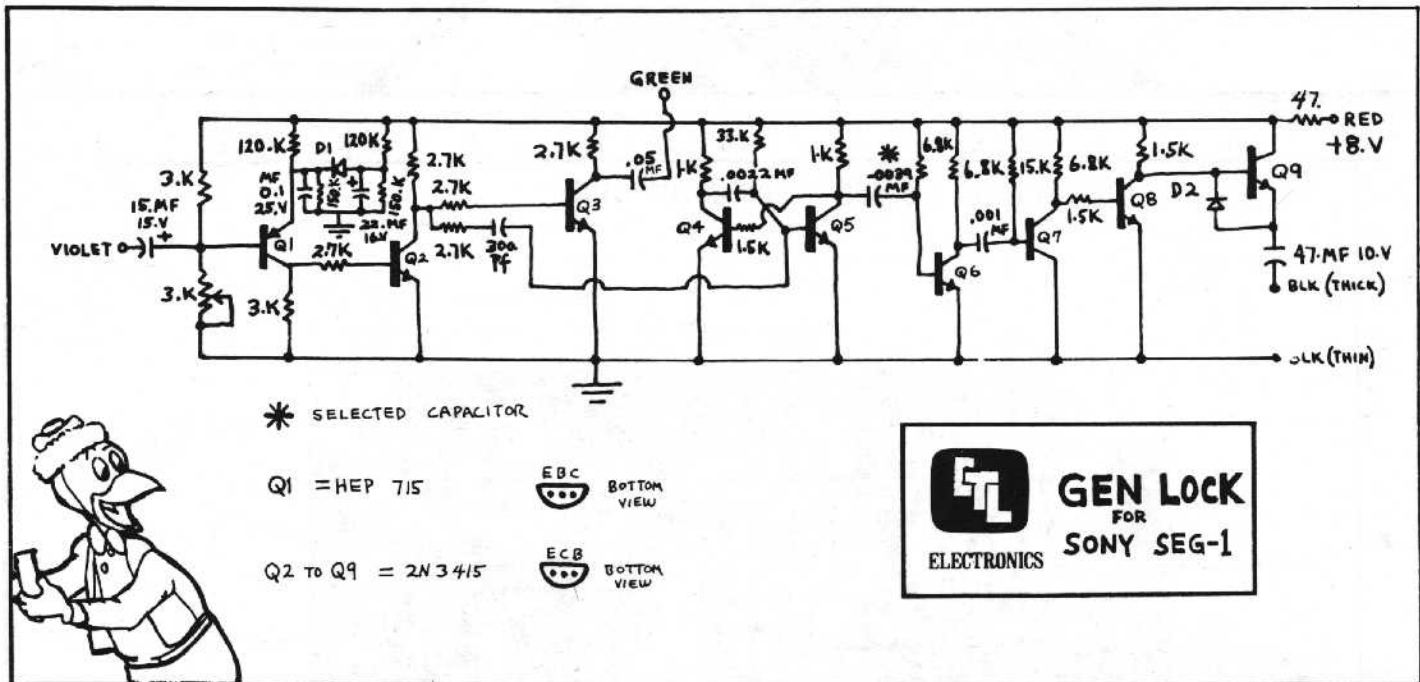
GREEN

47.
RED
+8.V

3.K
120.K
D1
120K
2.7K
2.7K
33.K
1.K
1.K
.05 MF
.0022 MF
1.K
.0039 MF
6.8K
6.8K
15.K
6.8K
1.5K
MF 0.1 25.V
15.MF 15.V
10K
150.K
22.MF 16V
2.7K
2.7K
200 PF
Q3
Q4
1.5K
Q5
.001 MF
1.5K
Q8
D2
Q9
VIOLET
Q1
2.7K
Q2
Q7
47.MF 10.V
3.K
3.K
Q6
BLK (THICK)
BLK (THIN)

SELECTED CAPACITOR

Q1 =HEP 715

EBC
BOTTOM VIEW

Q2 TO Q9 = 2N3415

ECB
BOTTOM VIEW

ETL
ELECTRONICS

GEN LOCK
FOR
SONY SEG-1